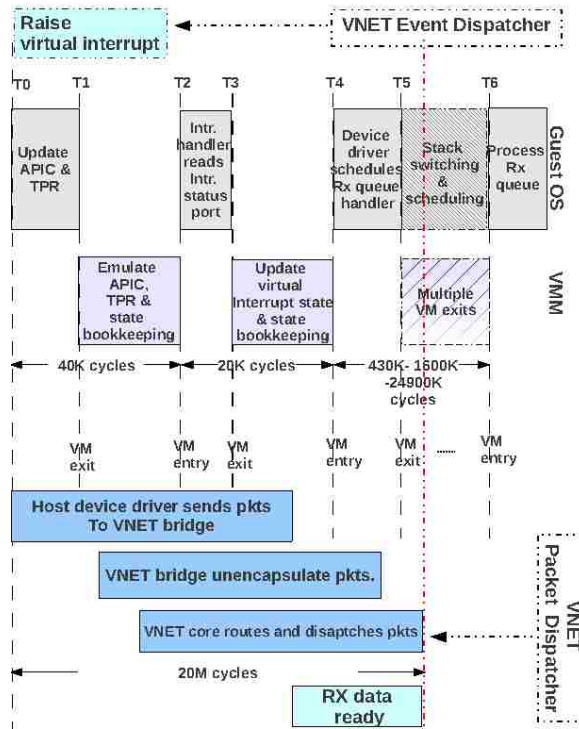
Raise virtual interrupt

VNET Event Dispatcher

T0 T1 T2 T3 T4 T5 T6

Update APIC & TPR

Intr. handler reads Intr. status port

Device driver schedules Rx queue handler

Stack switching & scheduling

Process Rx queue

Guest OS

Emulate APIC, TPR & state bookkeeping

Update virtual Interrupt state & state bookkeeping

Multiple VM exits

VMM

40K cycles

20K cycles

430K- 1600K -24900K cycles

VM exit

VM entry

VM exit

VM entry

VM exit

......

VM entry

Host device driver sends pkts To VNET bridge

VNET bridge unencapsulate pkts.

VNET core routes and disaptches pkts

VNET Packet Dispatcher

20M cycles

RX data ready